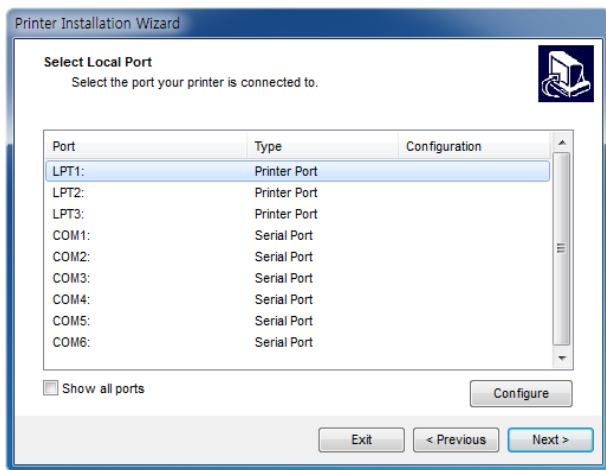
Printer Installation Wizard

Select Local Port

Select the port your printer is connected to.

| Port | Type | Configuration |
|---|---|---|
| LPT1: | Printer Port | |
| LPT2: | Printer Port | |
| LPT3: | Printer Port | |
| COM1: | Serial Port | |
| COM2: | Serial Port | |
| COM3: | Serial Port | |
| COM4: | Serial Port | |
| COM5: | Serial Port | |
| COM6: | Serial Port | |

Show all ports

Configure

Exit

< Previous

Next >